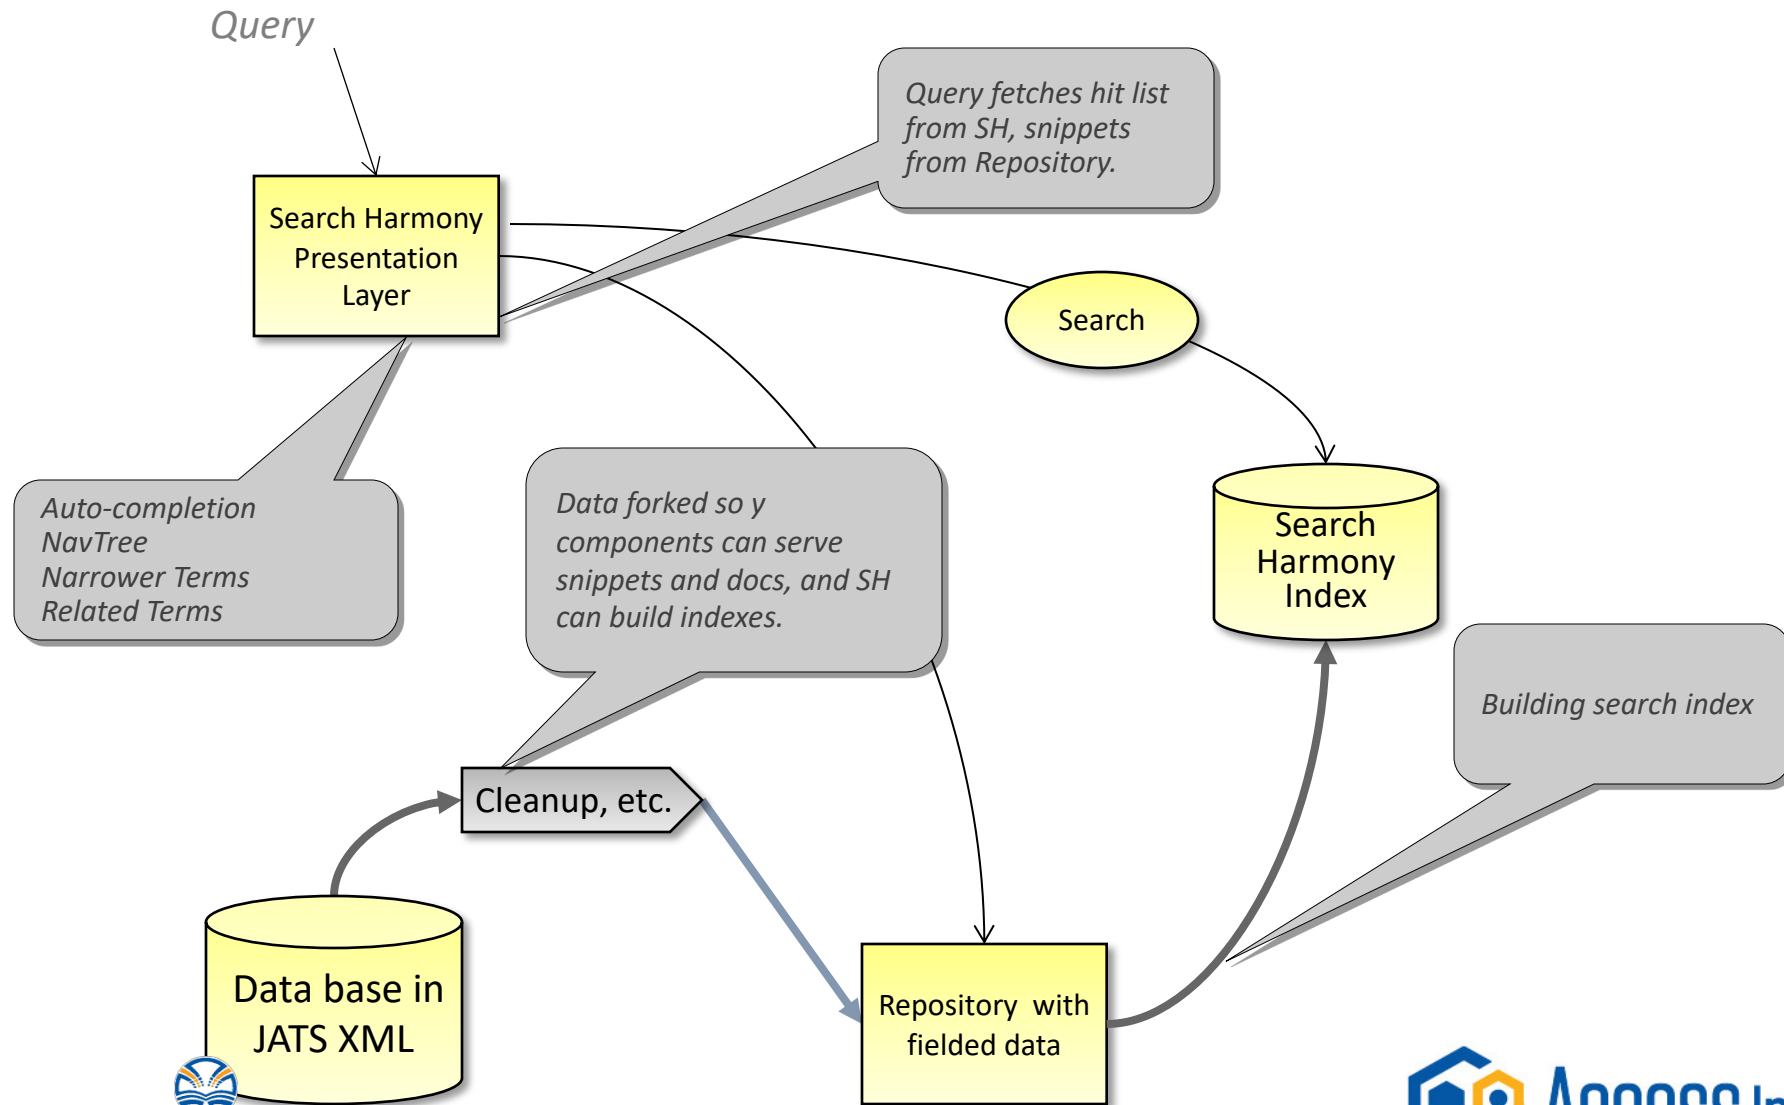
Query

Query fetches hit list from SH, snippets from Repository.

Search Harmony Presentation Layer

Search

Auto-completion
NavTree
Narrower Terms
Related Terms

Data forked so y components can serve snippets and docs, and SH can build indexes.

Search Harmony Index

Building search index

Cleanup, etc.

Data base in JATS XML

Repository with fielded data

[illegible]